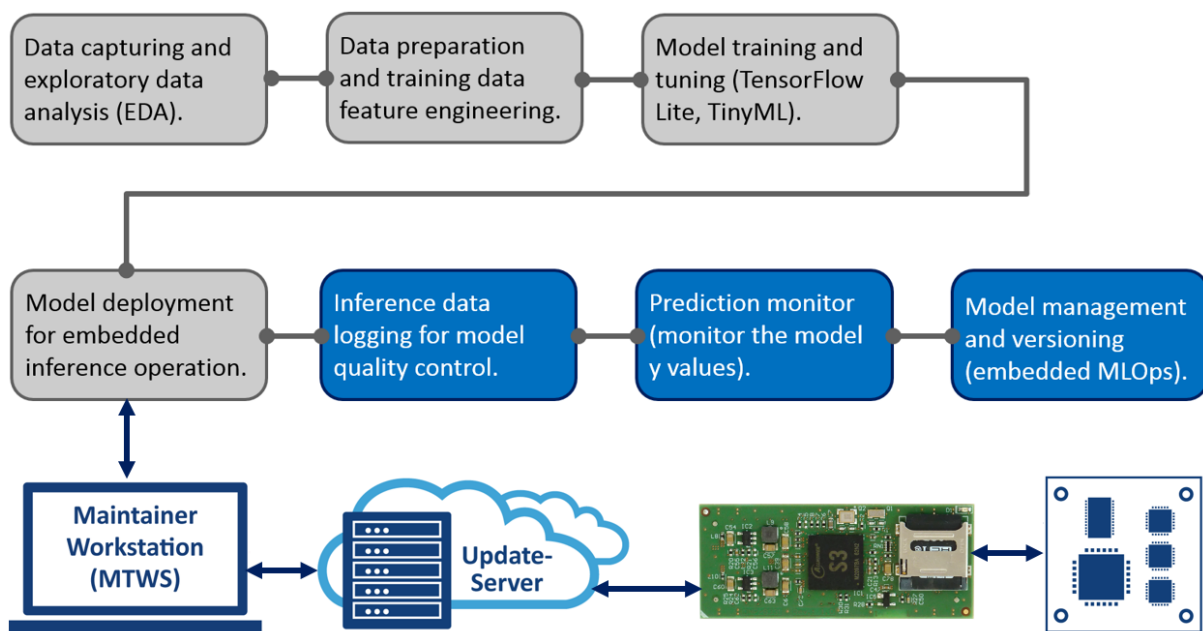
Data capturing and exploratory data analysis (EDA).

Data preparation and training data feature engineering.

Model training and tuning (TensorFlow Lite, TinyML).

Model deployment for embedded inference operation.

Inference data logging for model quality control.

Prediction monitor (monitor the model y values).

Model management and versioning (embedded MLOps).

Maintainer Workstation (MTWS)

Update-Server

S3